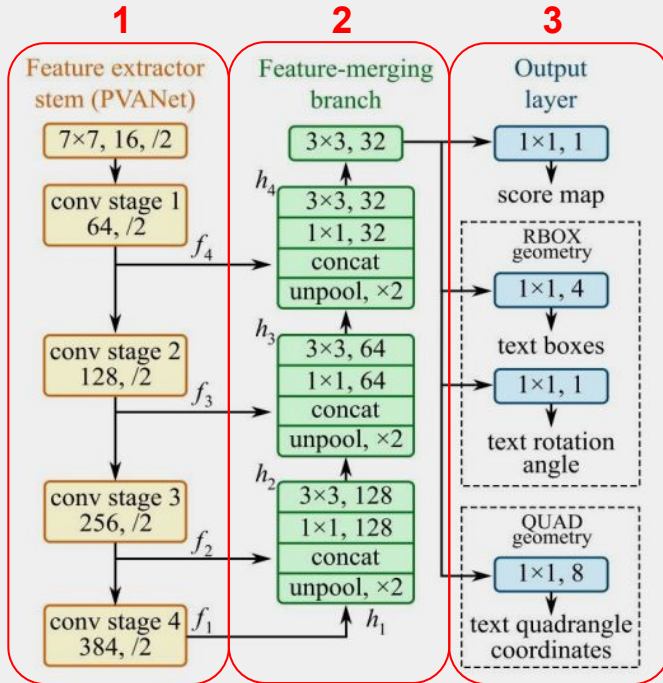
1

Feature extractor stem (PVANet)

7×7, 16, /2

conv stage 1
64, /2

$f_4$

conv stage 2
128, /2

$f_3$

conv stage 3
256, /2

$f_2$

conv stage 4
384, /2

$f_1$

2

Feature-merging branch

3×3, 32

$h_4$

3×3, 32

1×1, 32

concat

unpool, ×2

$h_3$

3×3, 64

1×1, 64

concat

unpool, ×2

$h_2$

3×3, 128

1×1, 128

concat

unpool, ×2

$h_1$

3

Output layer

1×1, 1

score map

RBOX geometry

1×1, 4

text boxes

1×1, 1

text rotation angle

QUAD geometry

1×1, 8

text quadrangle coordinates